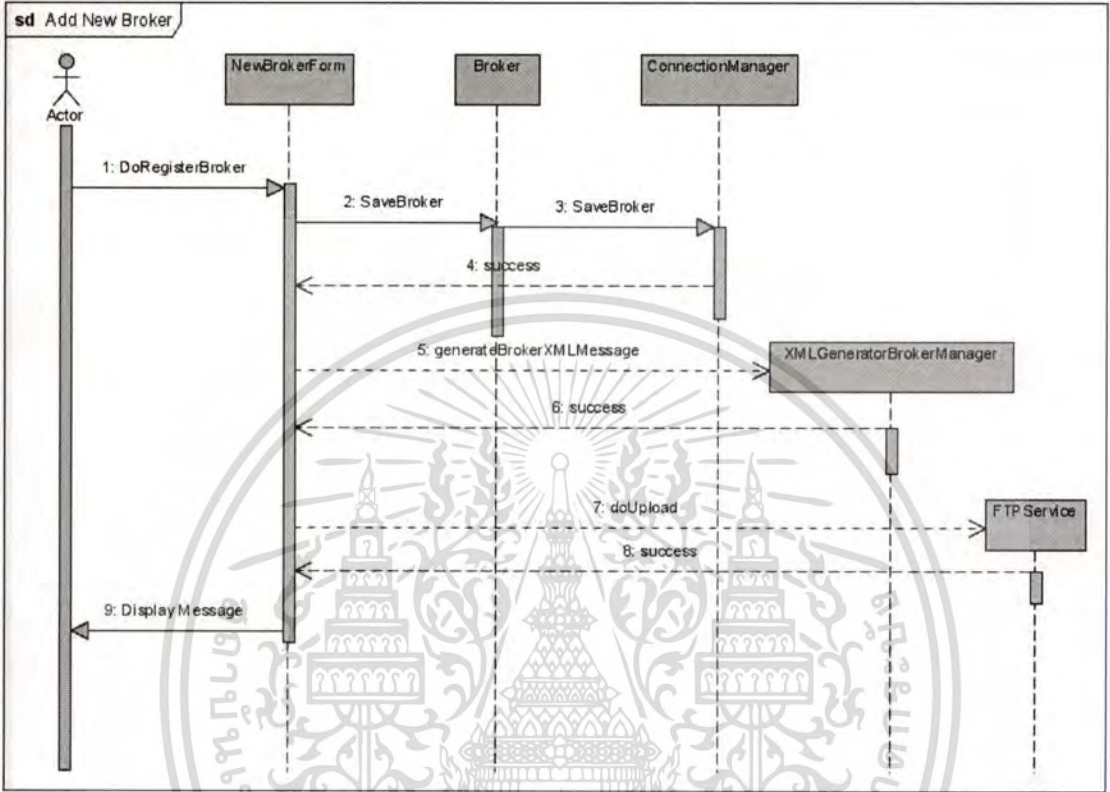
sd Add New Broker

Actor

NewBrokerForm

Broker

ConnectionManager

1: DoRegisterBroker

2: SaveBroker

3: SaveBroker

4: success

5: generateBrokerXMLMessage

XMLGeneratorBrokerManager

6: success

7: doUpload

FTP Service

8: success

9: Display Message